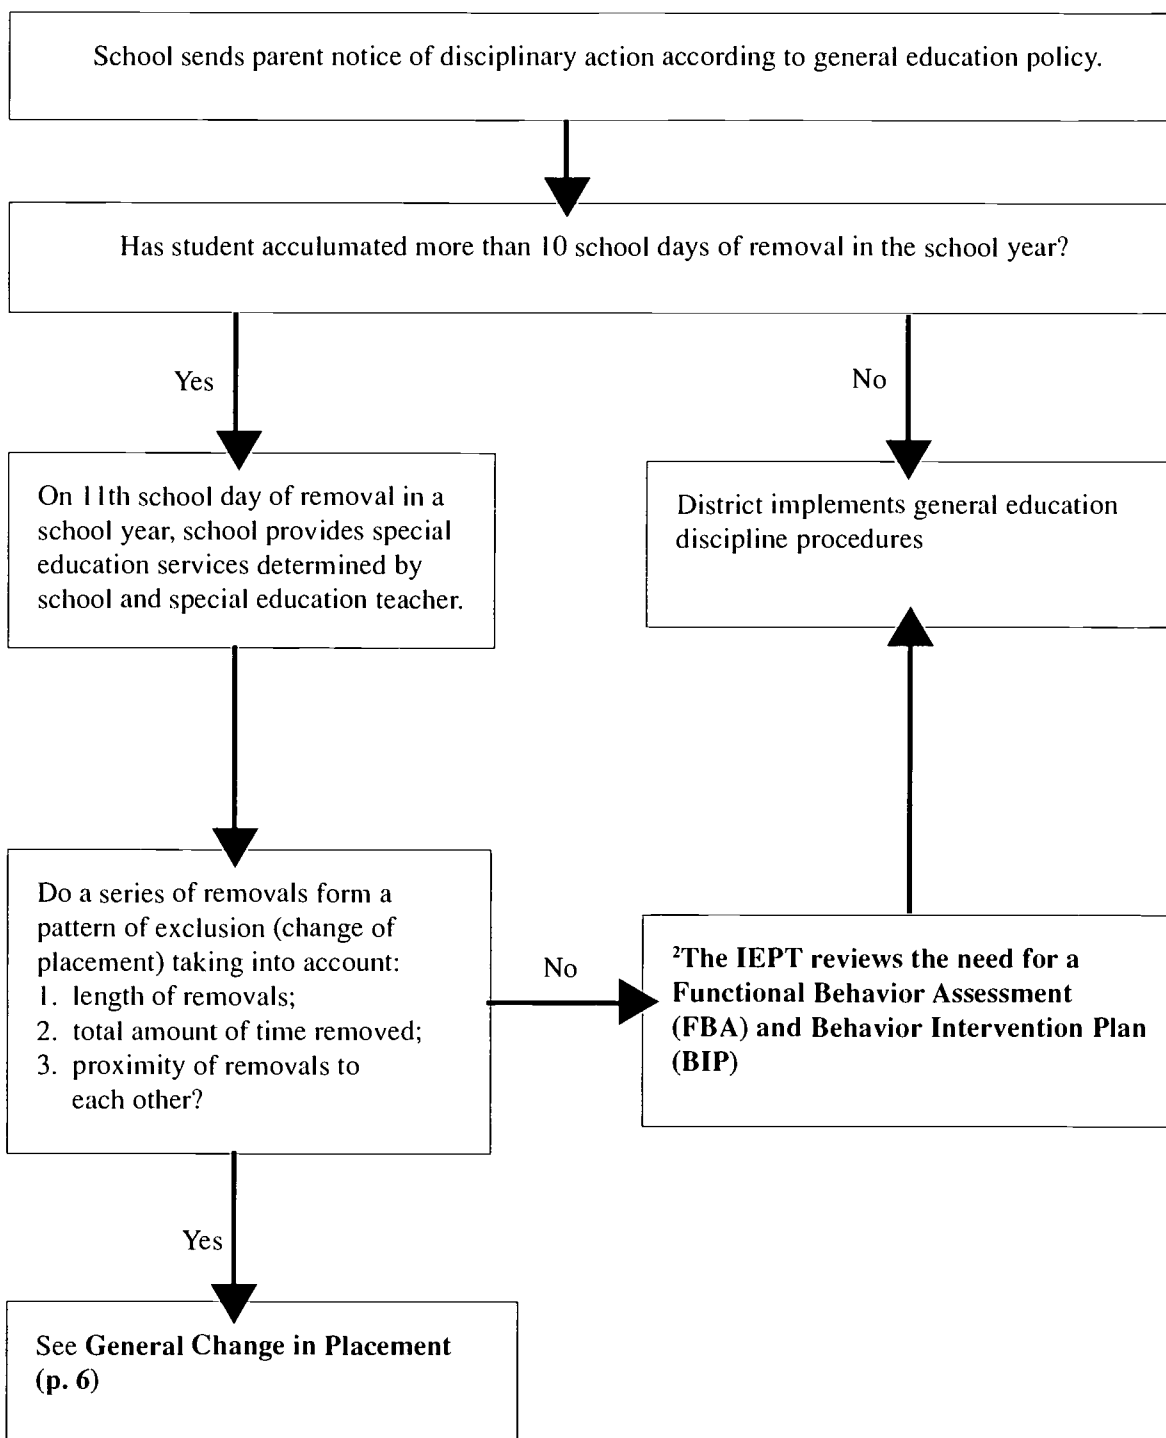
School sends parent notice of disciplinary action according to general education policy.

Has student acculumated more than 10 school days of removal in the school year?

Yes

No

On 11th school day of removal in a school year, school provides special education services determined by school and special education teacher.

District implements general education discipline procedures

Do a series of removals form a pattern of exclusion (change of placement) taking into account:
1. length of removals;
2. total amount of time removed;
3. proximity of removals to each other?

No

$^2$The IEPT reviews the need for a Functional Behavior Assessment (FBA) and Behavior Intervention Plan (BIP)

Yes

See General Change in Placement (p. 6)